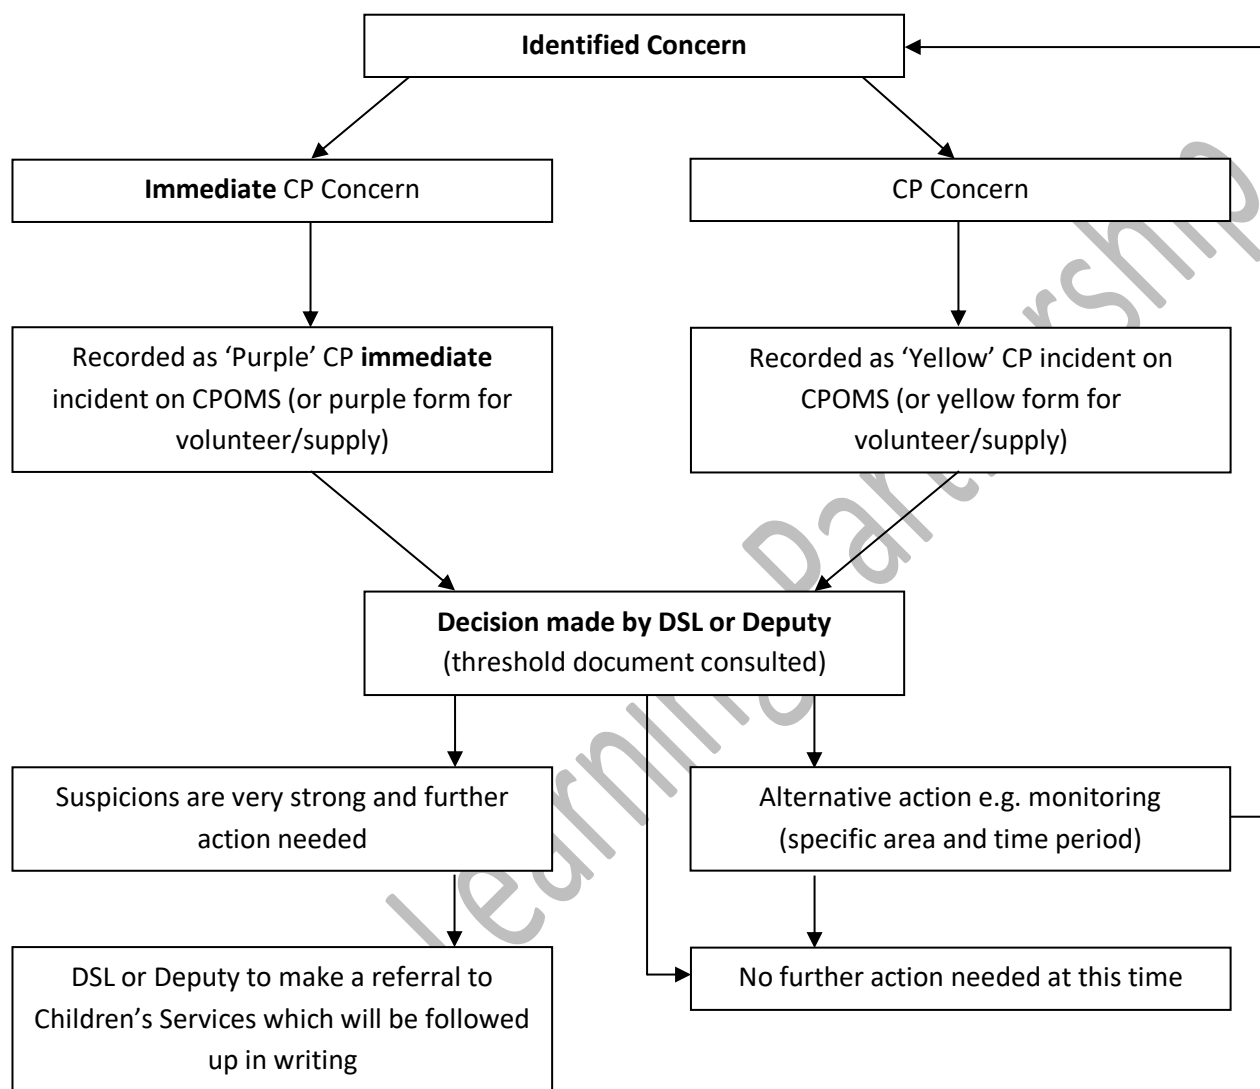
**Identified Concern**

**Immediate** CP Concern

CP Concern

Recorded as 'Purple' CP **immediate** incident on CPOMS (or purple form for volunteer/supply)

Recorded as 'Yellow' CP incident on CPOMS (or yellow form for volunteer/supply)

**Decision made by DSL or Deputy** (threshold document consulted)

Suspicions are very strong and further action needed

Alternative action e.g. monitoring (specific area and time period)

DSL or Deputy to make a referral to Children's Services which will be followed up in writing

No further action needed at this time

Learning Partnership